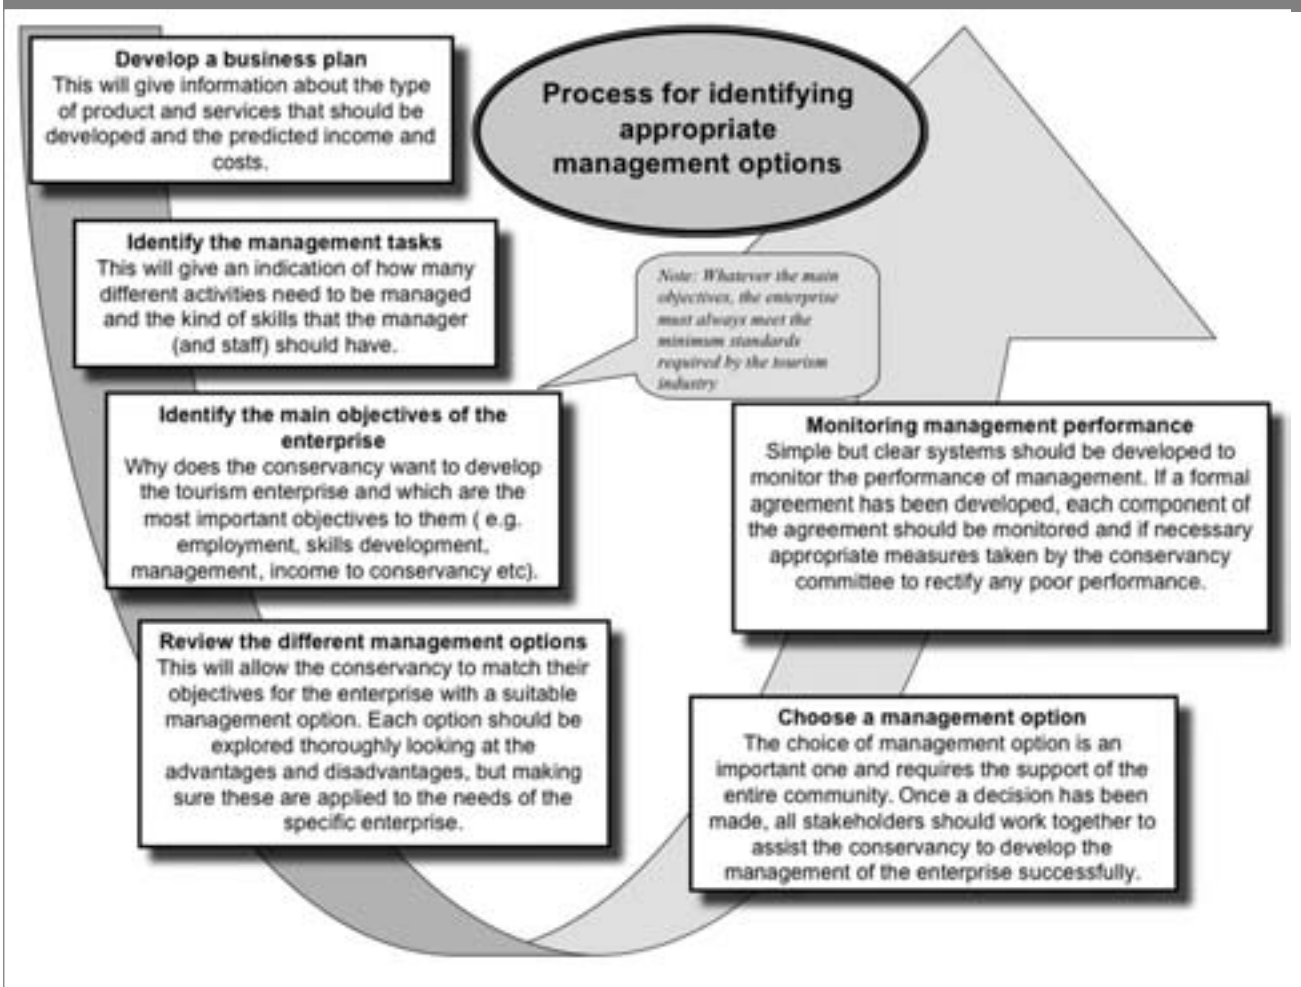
Process for identifying appropriate management options

Develop a business plan
This will give information about the type of product and services that should be developed and the predicted income and costs.

Identify the management tasks
This will give an indication of how many different activities need to be managed and the kind of skills that the manager (and staff) should have.

Note: Whatever the main objectives, the enterprise must always meet the minimum standards required by the tourism industry

Identify the main objectives of the enterprise
Why does the conservancy want to develop the tourism enterprise and which are the most important objectives to them ( e.g. employment, skills development, management, income to conservancy etc).

Monitoring management performance
Simple but clear systems should be developed to monitor the performance of management. If a formal agreement has been developed, each component of the agreement should be monitored and if necessary appropriate measures taken by the conservancy committee to rectify any poor performance.

Review the different management options
This will allow the conservancy to match their objectives for the enterprise with a suitable management option. Each option should be explored thoroughly looking at the advantages and disadvantages, but making sure these are applied to the needs of the specific enterprise.

Choose a management option
The choice of management option is an important one and requires the support of the entire community. Once a decision has been made, all stakeholders should work together to assist the conservancy to develop the management of the enterprise successfully.